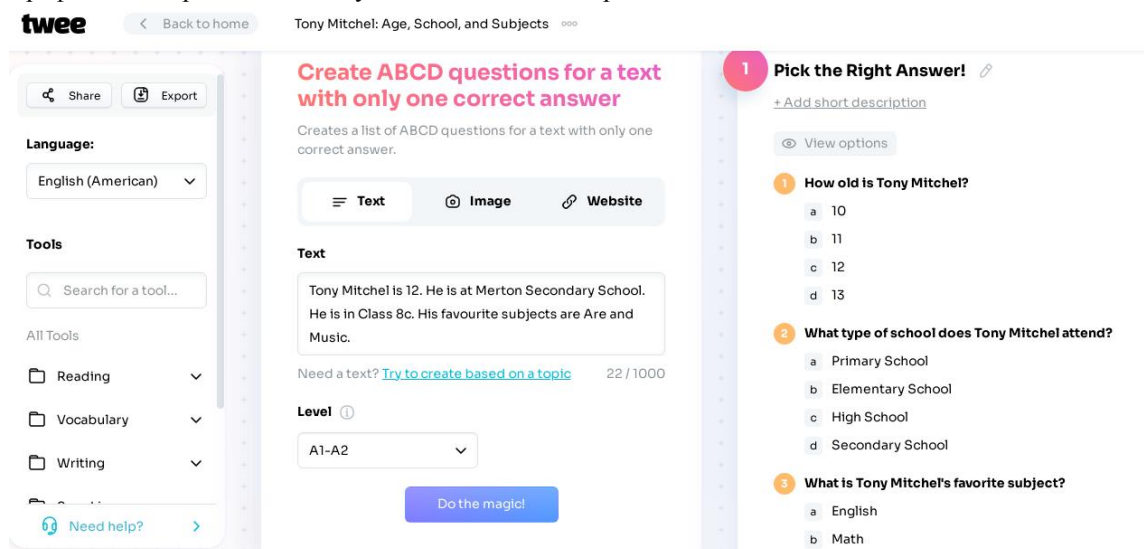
twee

Back to home

Tony Mitchel: Age, School, and Subjects

Share

Export

Language:

English (American)

Tools

Search for a tool...

All Tools

Reading

Vocabulary

Writing

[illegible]

Need help?

Create ABCD questions for a text with only one correct answer

Creates a list of ABCD questions for a text with only one correct answer.

Text

Image

Website

Text

Tony Mitchel is 12. He is at Merton Secondary School. He is in Class 8c. His favourite subjects are Are and Music.

Need a text? Try to create based on a topic

22 / 1000

Level

A1-A2

Do the magic!

1

Pick the Right Answer!

+ Add short description

View options

1 How old is Tony Mitchel?

a 10

b 11

c 12

d 13

2 What type of school does Tony Mitchel attend?

a Primary School

b Elementary School

c High School

d Secondary School

3 What is Tony Mitchel's favorite subject?

a English

b Math